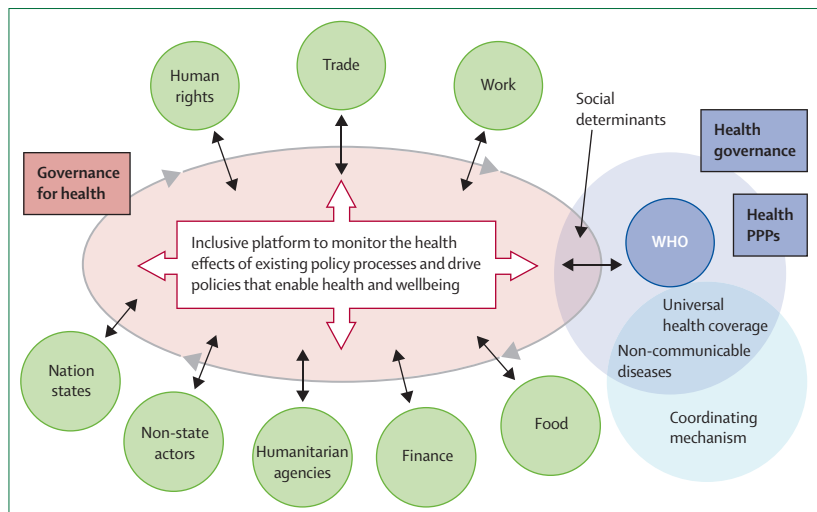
Human rights

Trade

Work

Social determinants

Health governance

Governance for health

Health PPPs

Inclusive platform to monitor the health effects of existing policy processes and drive policies that enable health and wellbeing

WHO

Universal health coverage

Non-communicable diseases

Coordinating mechanism

Nation states

Non-state actors

Humanitarian agencies

Finance

Food